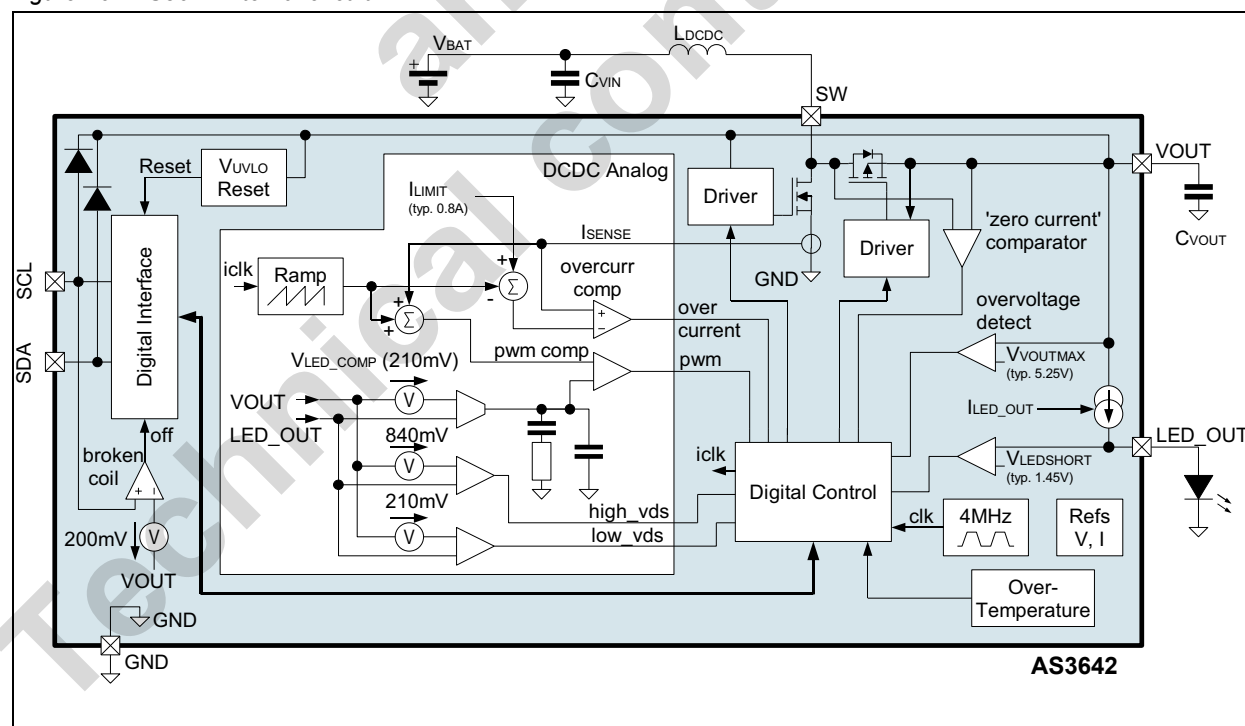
$V_{BAT}$
$L_{DCDC}$
$C_{VIN}$
SW
VOUT
$C_{VOUT}$
Reset
$V_{UVLO}$ Reset
DCDC Analog
Driver
$I_{LIMIT}$ (typ. 0.8A)
$I_{SENSE}$
Driver
'zero current' comparator
GND
SCL
SDA
Digital Interface
iclk
Ramp
overcurr comp
over current
overvoltage detect
pwm comp
pwm
$V_{LED\_COMP}$ (210mV)
$V_{VOUTMAX}$ (typ. 5.25V)
VOUT
LED_OUT
V
840mV
V
210mV
V
$I_{LED\_OUT}$
LED_OUT
off
broken coil
iclk
$V_{LEDSHORT}$ (typ. 1.45V)
Digital Control
high_vds
low_vds
clk
4MHz
Refs V, I
200mV
V
VOUT
Over-Temperature
GND
GND
AS3642